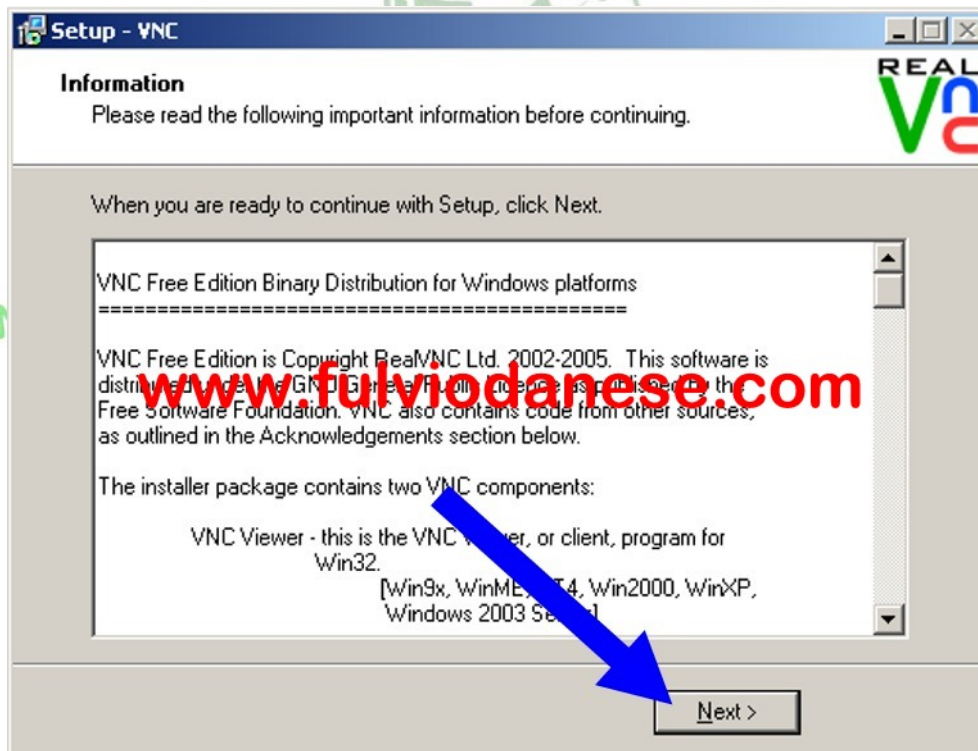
Setup - VNC

REAL

Information
Please read the following important information before continuing.

When you are ready to continue with Setup, click Next.

VNC Free Edition Binary Distribution for Windows platforms
==============================================

VNC Free Edition is Copyright RealVNC Ltd. 2002-2005. This software is distributed under the GNU General Public Licence as published by the Free Software Foundation. VNC also contains code from other sources, as outlined in the Acknowledgements section below.

www.fulviodanese.com

The installer package contains two VNC components:

VNC Viewer - this is the VNC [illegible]er, or client, program for Win32.
[Win9x, WinME, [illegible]T4, Win2000, WinXP, Windows 2003 Se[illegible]]

Next >